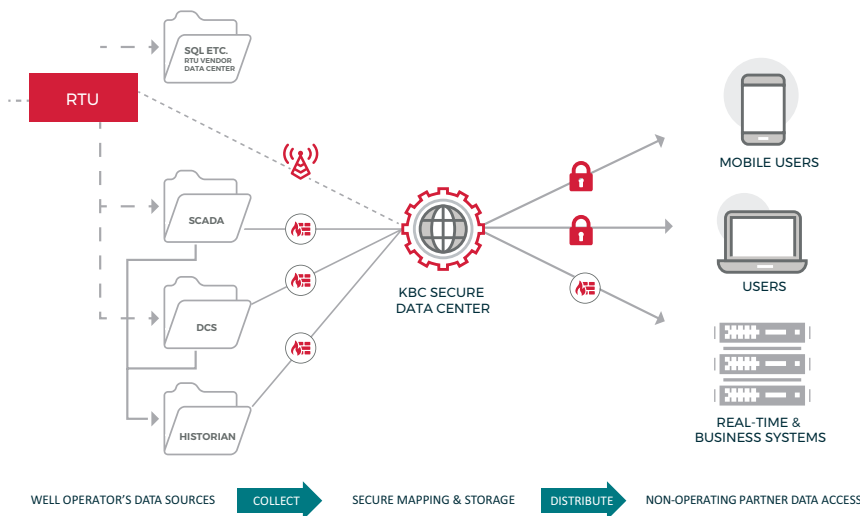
SQL ETC.
RTU VENDOR DATA CENTER

RTU

SCADA

DCS

HISTORIAN

KBC SECURE DATA CENTER

MOBILE USERS

USERS

REAL-TIME & BUSINESS SYSTEMS

WELL OPERATOR'S DATA SOURCES

COLLECT

SECURE MAPPING & STORAGE

DISTRIBUTE

NON-OPERATING PARTNER DATA ACCESS